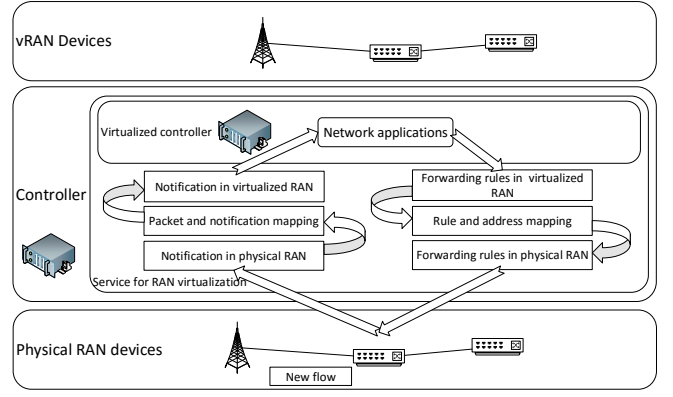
vRAN Devices

Controller

Virtualized controller

Network applications

Notification in virtualized RAN

Packet and notification mapping

Notification in physical RAN

Forwarding rules in virtualized RAN

Rule and address mapping

Forwarding rules in physical RAN

Service for RAN virtualization

Physical RAN devices

New flow